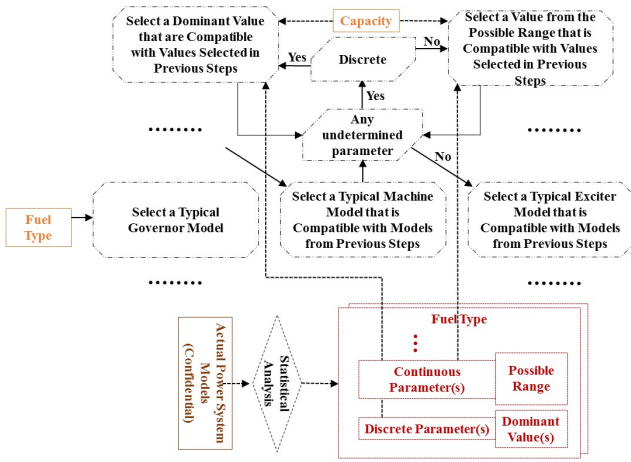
Select a Dominant Value that are Compatible with Values Selected in Previous Steps

Capacity

Select a Value from the Possible Range that is Compatible with Values Selected in Previous Steps

Yes

Discrete

No

Yes

Any undetermined parameter

No

.......

.......

Fuel Type

Select a Typical Governor Model

Select a Typical Machine Model that is Compatible with Models from Previous Steps

Select a Typical Exciter Model that is Compatible with Models from Previous Steps

.......

.......

Actual Power System Models (Confidential)

Statistical Analysis

Fuel Type

⋮

Continuous Parameter(s)

Possible Range

Discrete Parameter(s)

Dominant Value(s)